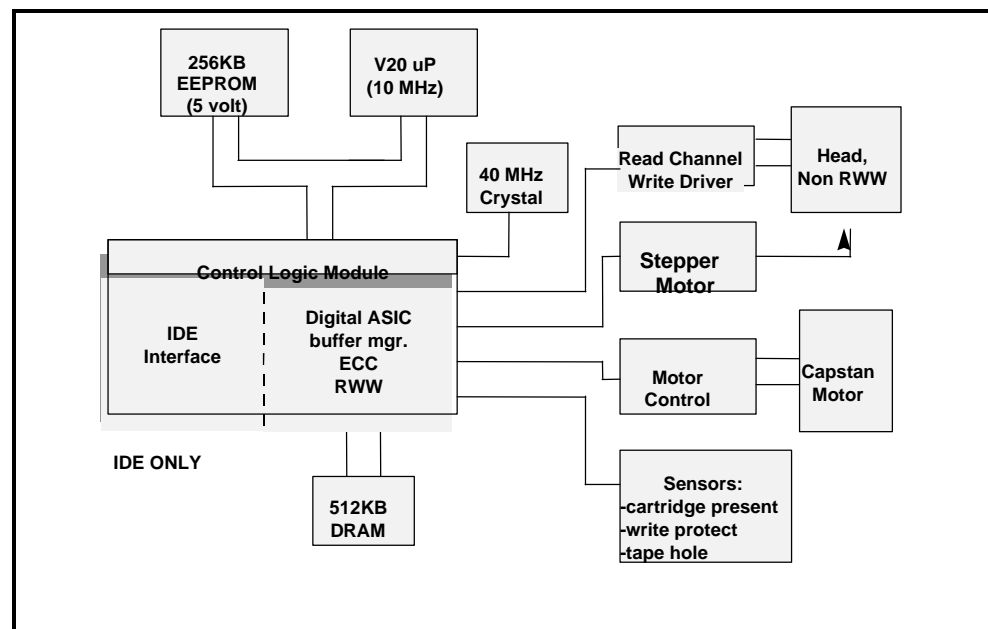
256KB
EEPROM
(5 volt)

V20 uP
(10 MHz)

Read Channel
Write Driver

Head,
Non RWW

40 MHz
Crystal

Control Logic Module

Stepper
Motor

IDE
Interface

Digital ASIC
buffer mgr.
ECC
RWW

Motor
Control

Capstan
Motor

IDE ONLY

512KB
DRAM

Sensors:
-cartridge present
-write protect
-tape hole